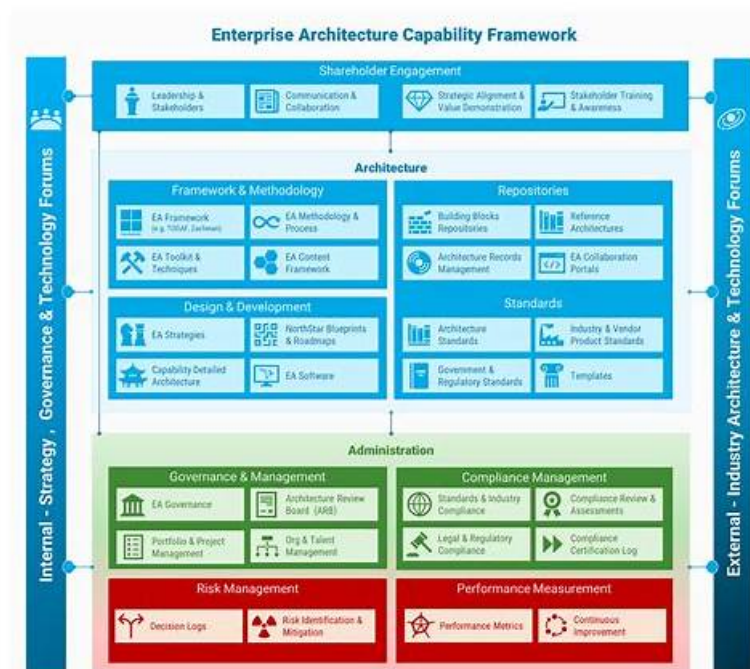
Enterprise Architecture Capability Framework

Internal - Strategy , Governance & Technology Forums

External - Industry Architecture & Technology Forums

Shareholder Engagement

Leadership & Stakeholders

Communication & Collaboration

Strategic Alignment & Value Demonstration

Stakeholder Training & Awareness

Architecture

Framework & Methodology

EA Framework (e.g. TOGAF, Zachman)

EA Methodology & Process

EA Toolkit & Techniques

EA Content Framework

Repositories

Building Blocks Repositories

Reference Architectures

Architecture Records Management

EA Collaboration Portals

Design & Development

EA Strategies

NorthStar Blueprints & Roadmaps

Capability Detailed Architecture

EA Software

Standards

Architecture Standards

Industry & Vendor Product Standards

Government & Regulatory Standards

Templates

Administration

Governance & Management

EA Governance

Architecture Review Board (ARB)

Portfolio & Project Management

Org & Talent Management

Compliance Management

Standards & Industry Compliance

Compliance Review & Assessments

Legal & Regulatory Compliance

Compliance Certification Log

Risk Management

Decision Logs

Risk Identification & Mitigation

Performance Measurement

Performance Metrics

Continuous Improvement